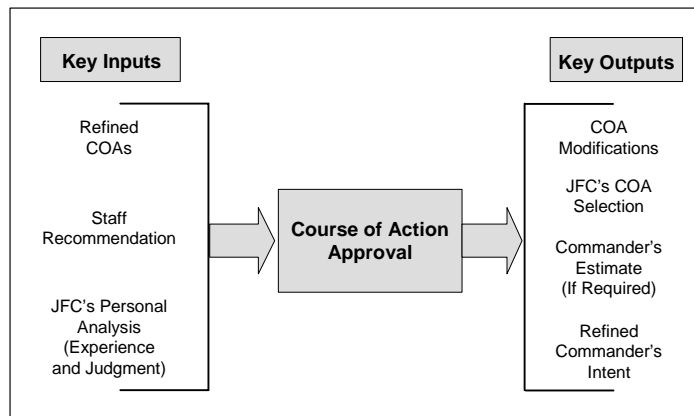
Key Inputs

Refined COAs

Staff Recommendation

JFC's Personal Analysis (Experience and Judgment)

Course of Action Approval

Key Outputs

COA Modifications

JFC's COA Selection

Commander's Estimate (If Required)

Refined Commander's Intent